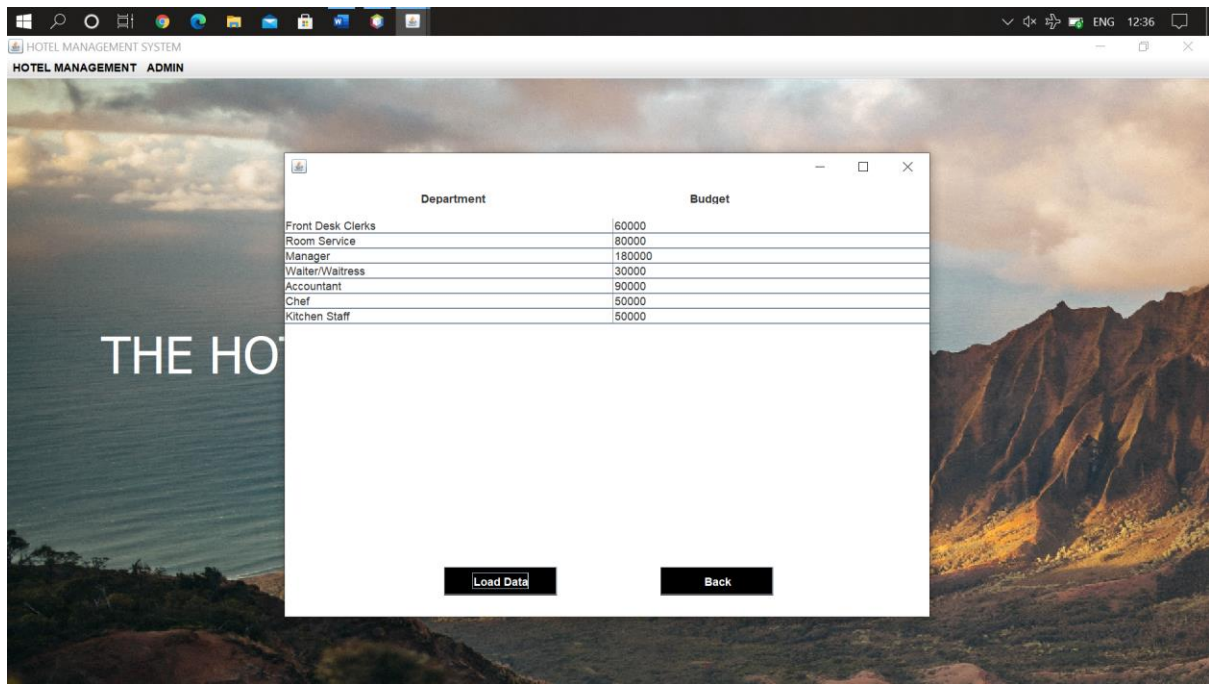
ENG 12:36

HOTEL MANAGEMENT SYSTEM

HOTEL MANAGEMENT ADMIN

THE HO

| Department | Budget |
|---|---|
| Front Desk Clerks | 60000 |
| Room Service | 80000 |
| Manager | 180000 |
| Waiter/Waitress | 30000 |
| Accountant | 90000 |
| Chef | 50000 |
| Kitchen Staff | 50000 |

Load Data

Back